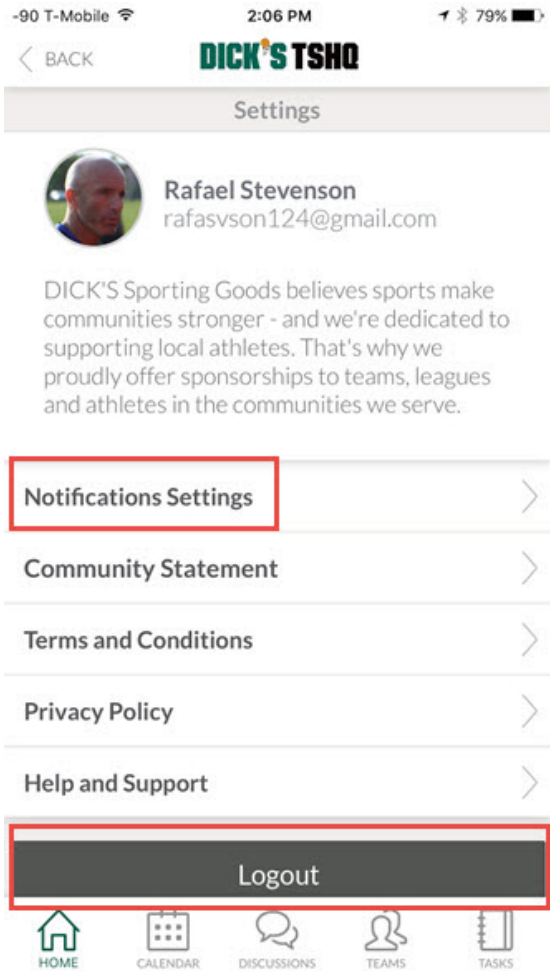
-90 T-Mobile 2:06 PM 79%

BACK DICK'S TSHQ

Settings

Rafael Stevenson
rafasvson124@gmail.com

DICK'S Sporting Goods believes sports make communities stronger - and we're dedicated to supporting local athletes. That's why we proudly offer sponsorships to teams, leagues and athletes in the communities we serve.

Notifications Settings

Community Statement

Terms and Conditions

Privacy Policy

Help and Support

Logout

HOME CALENDAR DISCUSSIONS TEAMS TASKS